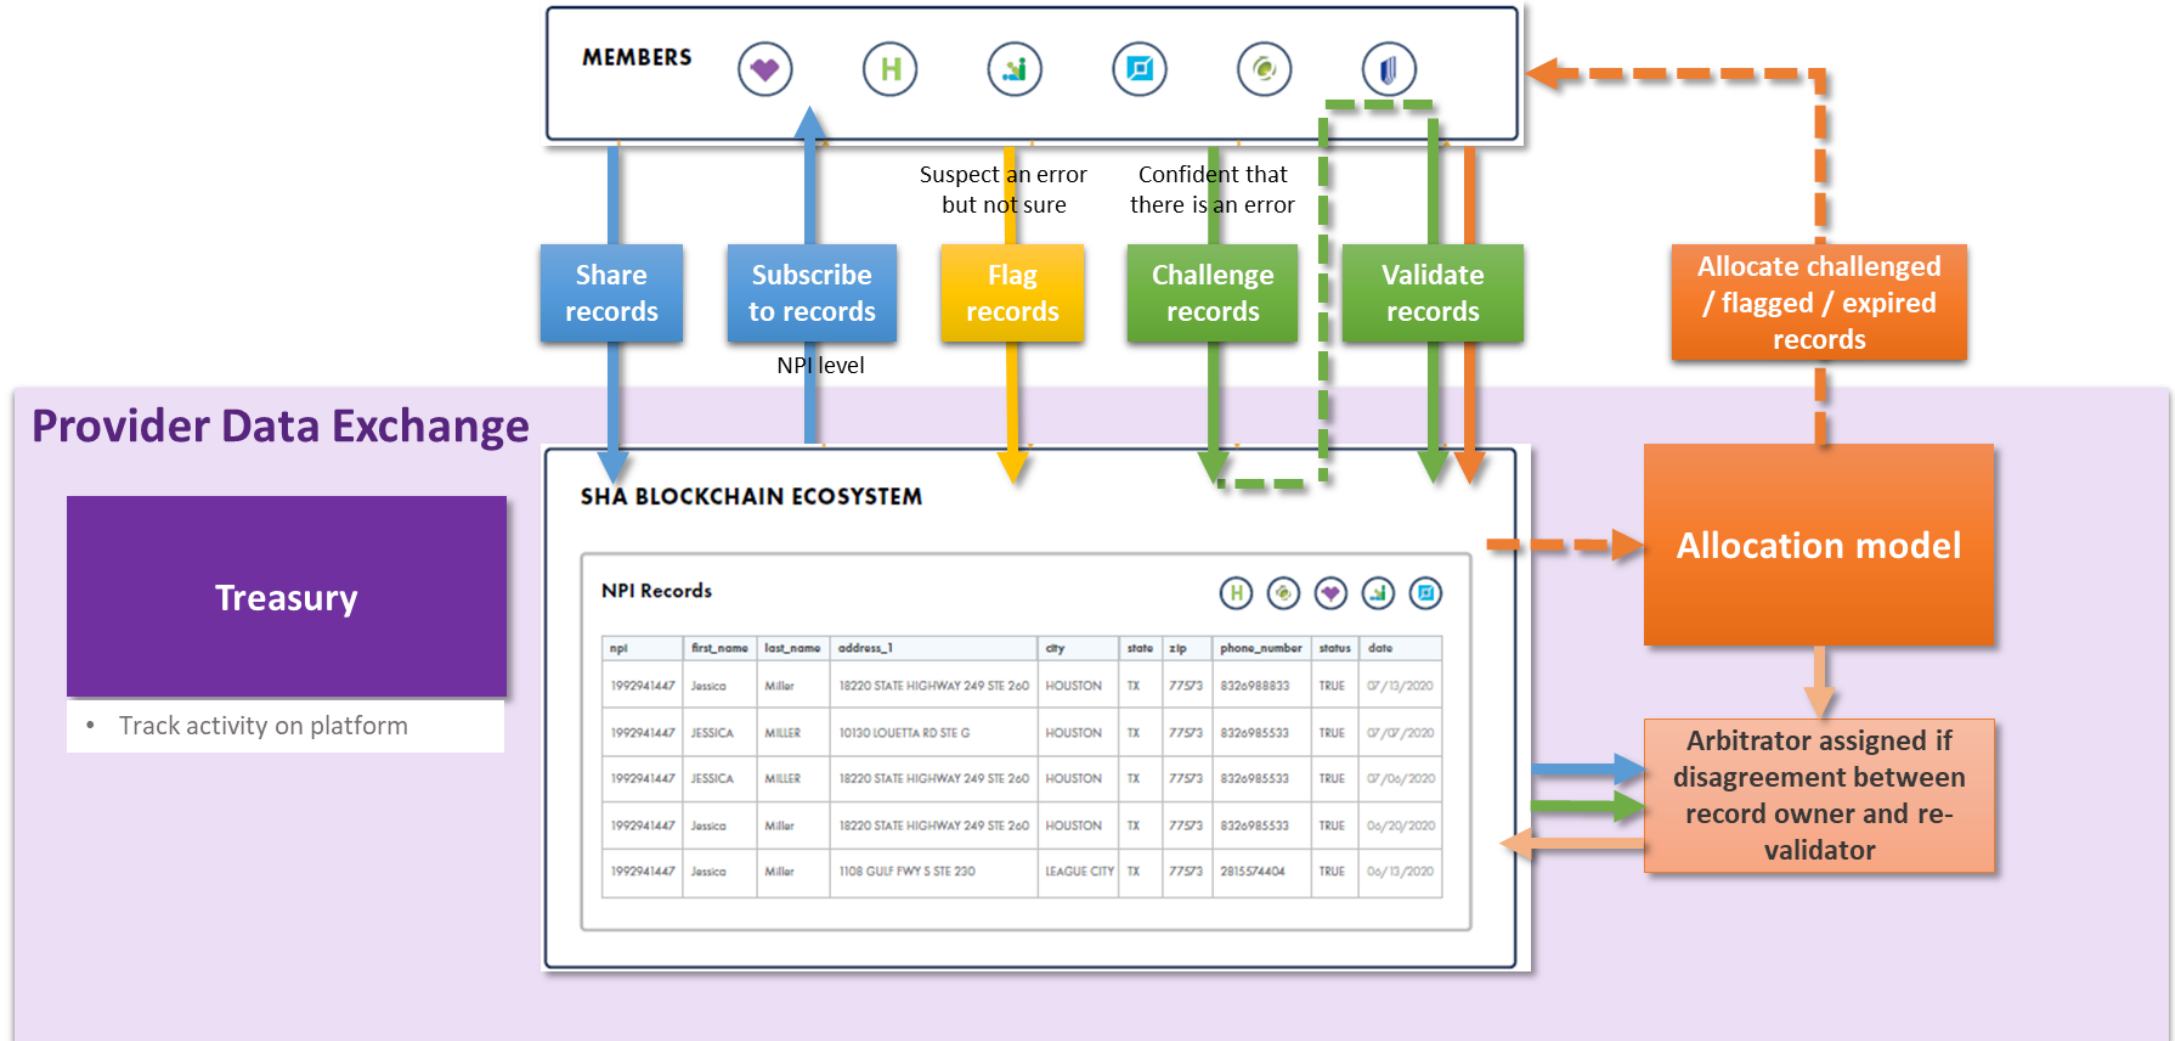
MEMBERS

Suspect an error but not sure

Confident that there is an error

Share records

Subscribe to records

NPI level

Flag records

Challenge records

Validate records

Allocate challenged / flagged / expired records

Provider Data Exchange

Treasury

• Track activity on platform

SHA BLOCKCHAIN ECOSYSTEM

NPI Records

| npi | first_name | last_name | address_1 | city | state | zip | phone_number | status | date |
|---|---|---|---|---|---|---|---|---|---|
| 1992941447 | Jessica | Miller | 18220 STATE HIGHWAY 249 STE 260 | HOUSTON | TX | 77573 | 8326988833 | TRUE | 07/13/2020 |
| 1992941447 | JESSICA | MILLER | 10130 LOUETTA RD STE G | HOUSTON | TX | 77573 | 8326985533 | TRUE | 07/07/2020 |
| 1992941447 | JESSICA | MILLER | 18220 STATE HIGHWAY 249 STE 260 | HOUSTON | TX | 77573 | 8326985533 | TRUE | 07/06/2020 |
| 1992941447 | Jessica | Miller | 18220 STATE HIGHWAY 249 STE 260 | HOUSTON | TX | 77573 | 8326985533 | TRUE | 06/20/2020 |
| 1992941447 | Jessica | Miller | 1108 GULF FWY S STE 230 | LEAGUE CITY | TX | 77573 | 2815574404 | TRUE | 06/13/2020 |

Allocation model

Arbitrator assigned if disagreement between record owner and re-validator